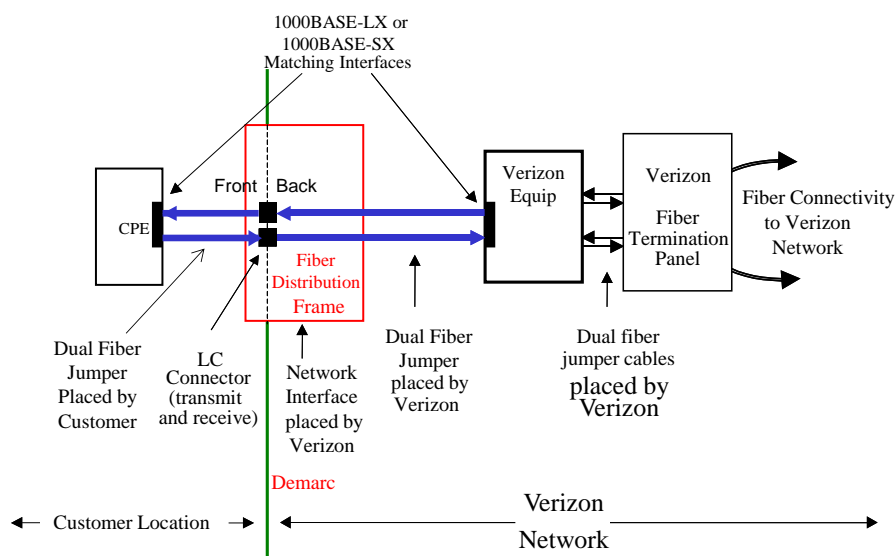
1000BASE-LX or 1000BASE-SX Matching Interfaces

Front Back

CPE

Fiber Distribution Frame

Verizon Equip

Verizon

Fiber Termination Panel

Fiber Connectivity to Verizon Network

Dual Fiber Jumper Placed by Customer

LC Connector (transmit and receive)

Network Interface placed by Verizon

Dual Fiber Jumper placed by Verizon

Dual fiber jumper cables placed by Verizon

Demarc

Customer Location

Verizon Network